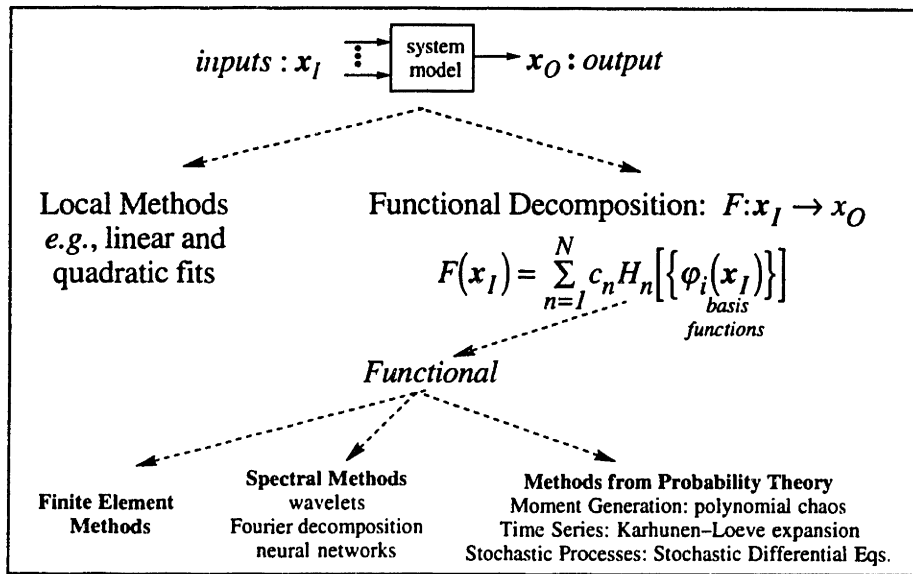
*inputs* : $\boldsymbol{x}_I$ system model $\boldsymbol{x}_O$ : *output*

Local Methods
*e.g.*, linear and quadratic fits

Functional Decomposition: $F: \boldsymbol{x}_I \rightarrow x_O$

$F(\boldsymbol{x}_I) = \sum_{n=1}^{N} c_n H_n \left[ \left\{ \varphi_i(\boldsymbol{x}_I) \right\} \right]$

*basis functions*

*Functional*

**Finite Element Methods**

**Spectral Methods**
wavelets
Fourier decomposition
neural networks

**Methods from Probability Theory**
Moment Generation: polynomial chaos
Time Series: Karhunen–Loeve expansion
Stochastic Processes: Stochastic Differential Eqs.